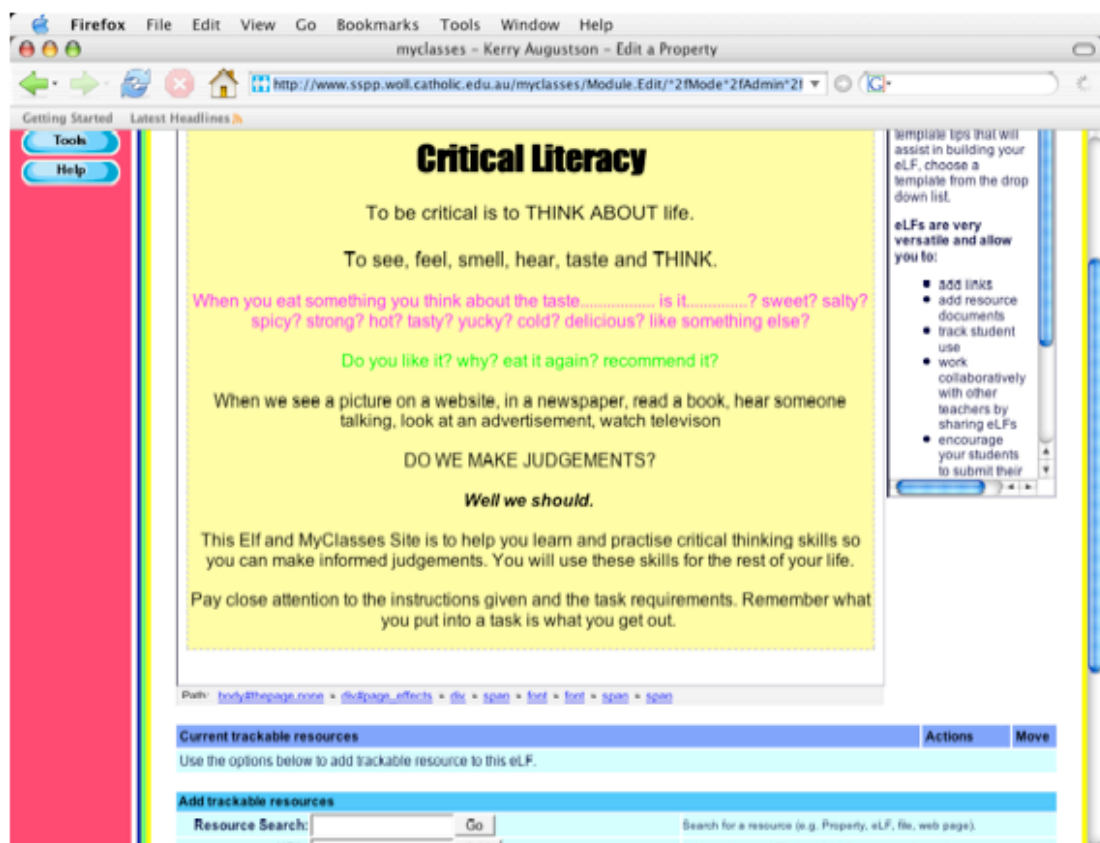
Firefox File Edit View Go Bookmarks Tools Window Help

myclasses – Kerry Augustson – Edit a Property

http://www.sspp.woll.catholic.edu.au/myclasses/Module.Edit/*2fMode*2fAdmin*2f

Getting Started Latest Headlines

Tools

Help

Critical Literacy

To be critical is to THINK ABOUT life.

To see, feel, smell, hear, taste and THINK.

When you eat something you think about the taste.................. is it..............? sweet? salty? spicy? strong? hot? tasty? yucky? cold? delicious? like something else?

Do you like it? why? eat it again? recommend it?

When we see a picture on a website, in a newspaper, read a book, hear someone talking, look at an advertisement, watch televison

DO WE MAKE JUDGEMENTS?

Well we should.

This Elf and MyClasses Site is to help you learn and practise critical thinking skills so you can make informed judgements. You will use these skills for the rest of your life.

Pay close attention to the instructions given and the task requirements. Remember what you put into a task is what you get out.

template tips that will assist in building your eLF, choose a template from the drop down list.

eLFs are very versatile and allow you to:

- add links
- add resource documents
- track student use
- work collaboratively with other teachers by sharing eLFs
- encourage your students to submit their

Path: body#thepage.none » div#page_effects » div » span » font » font » span » span

| Current trackable resources | Actions | Move |
|---|---|---|
| Use the options below to add trackable resource to this eLF. | | |

Add trackable resources

Resource Search: Go Search for a resource (e.g. Property, eLF, file, web page).